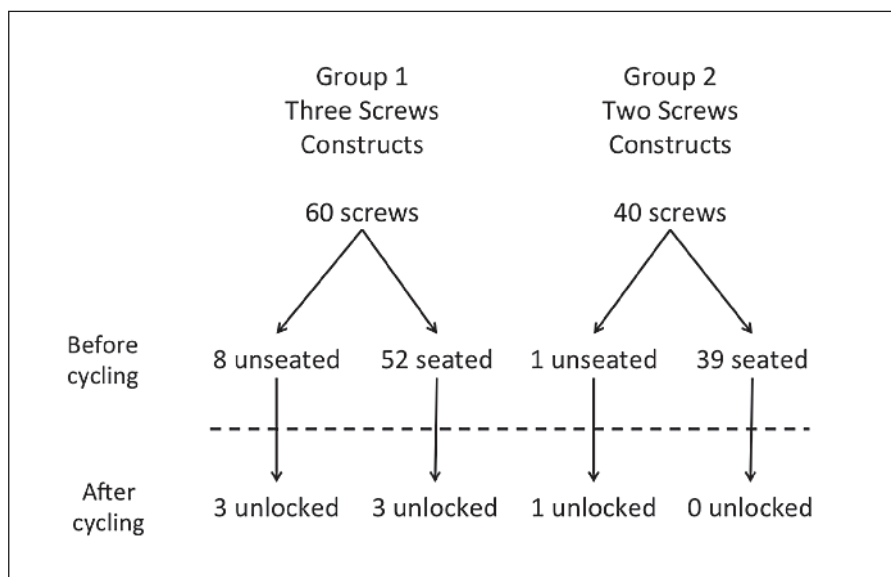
Group 1
Three Screws
Constructs

Group 2
Two Screws
Constructs

60 screws

40 screws

Before cycling

8 unseated

52 seated

1 unseated

39 seated

After cycling

3 unlocked

3 unlocked

1 unlocked

0 unlocked